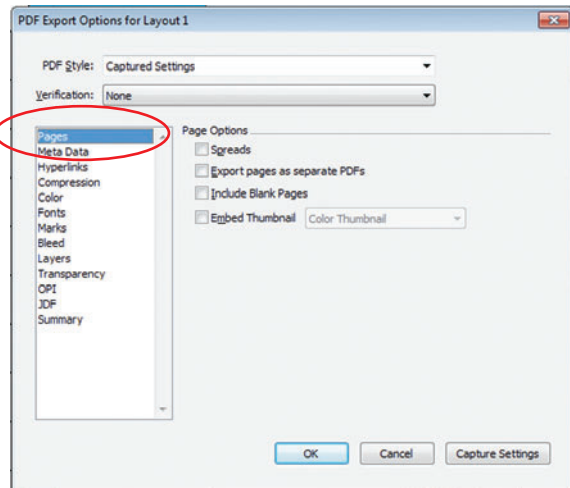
PDF Export Options for Layout 1

PDF Style: Captured Settings

Verification: None

Pages
Meta Data
Hyperlinks
Compression
Color
Fonts
Marks
Bleed
Layers
Transparency
OPI
JDF
Summary

Page Options

Spreads

Export pages as separate PDFs

Include Blank Pages

Embed Thumbnail Color Thumbnail

OK Cancel Capture Settings